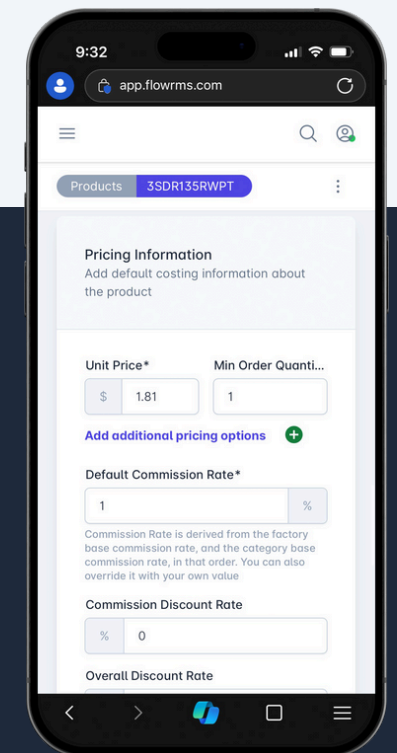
9:32

app.flowrms.com

Products 3SDR135RWPT

Pricing Information
Add default costing information about the product

Unit Price*
$ 1.81

Min Order Quanti...
1

Add additional pricing options

Default Commission Rate*
1 %

Commission Rate is derived from the factory base commission rate, and the category base commission rate, in that order. You can also override it with your own value

Commission Discount Rate
% 0

Overall Discount Rate